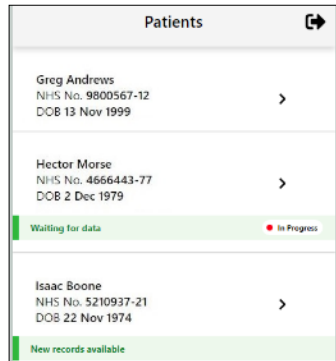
Patients

Greg Andrews
NHS No. 9800567-12
DOB 13 Nov 1999

Hector Morse
NHS No. 4666443-77
DOB 2 Dec 1979

Waiting for data

In Progress

Isaac Boone
NHS No. 5210937-21
DOB 22 Nov 1974

New records available